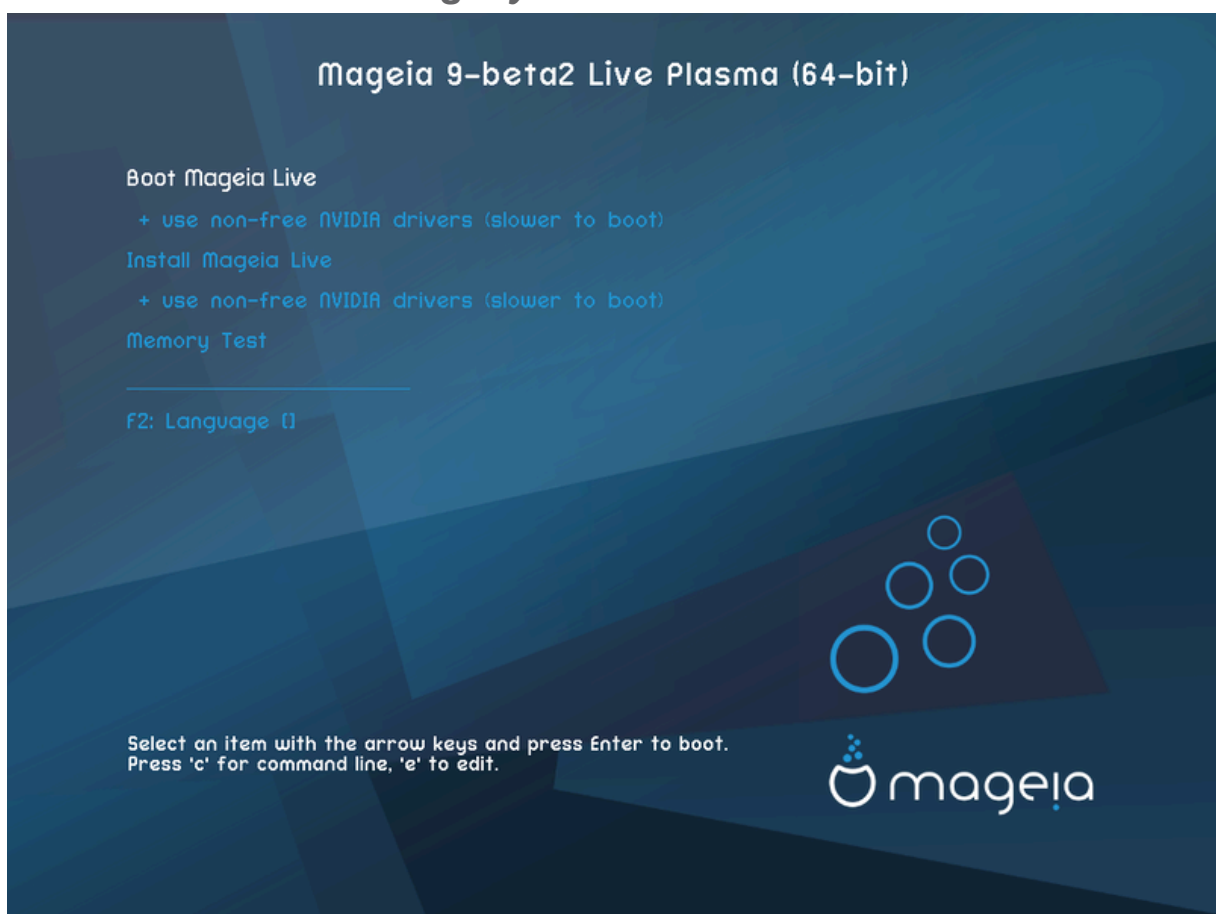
Mageia 9-beta2 Live Plasma (64-bit)

Boot Mageia Live

+ use non-free NVIDIA drivers (slower to boot)

Install Mageia Live

+ use non-free NVIDIA drivers (slower to boot)

Memory Test

F2: Language []

Select an item with the arrow keys and press Enter to boot.
Press 'c' for command line, 'e' to edit.

mageia